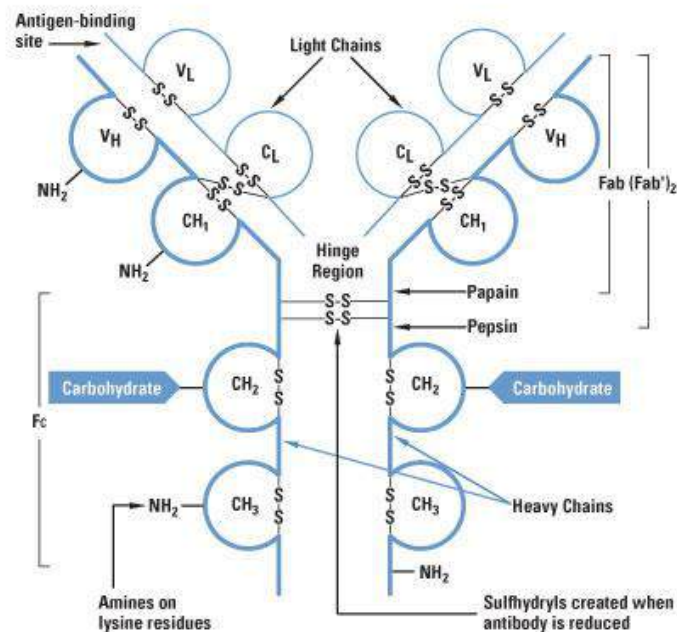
Antigen-binding site

Light Chains

$V_L$

$V_L$

$V_H$

$V_H$

$C_L$

$C_L$

S-S

S-S

S-S

S-S

$NH_2$

$CH_1$

$CH_1$

Fab (Fab')$_2$

$NH_2$

Hinge Region

S-S

Papain

S-S

Pepsin

Carbohydrate

$CH_2$

$CH_2$

Carbohydrate

Fc

S S

S S

$NH_2$

$CH_3$

$CH_3$

Heavy Chains

$NH_2$

Amines on lysine residues

Sulfhydryls created when antibody is reduced